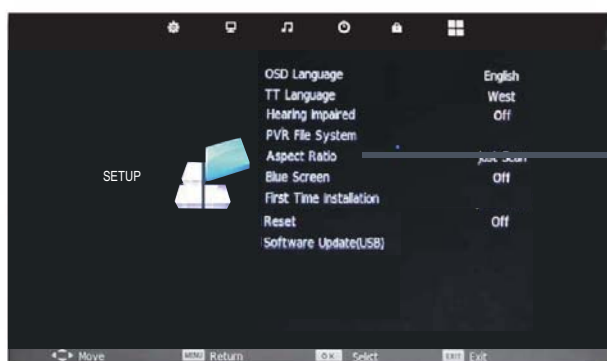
SETUP

OSD Language English
TT Language West
Hearing Impaired Off
PVR File System
Aspect Ratio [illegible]
Blue Screen Off
First Time Installation
Reset Off
Software Update(USB)

Move MENU Return OK Select EXIT Exit